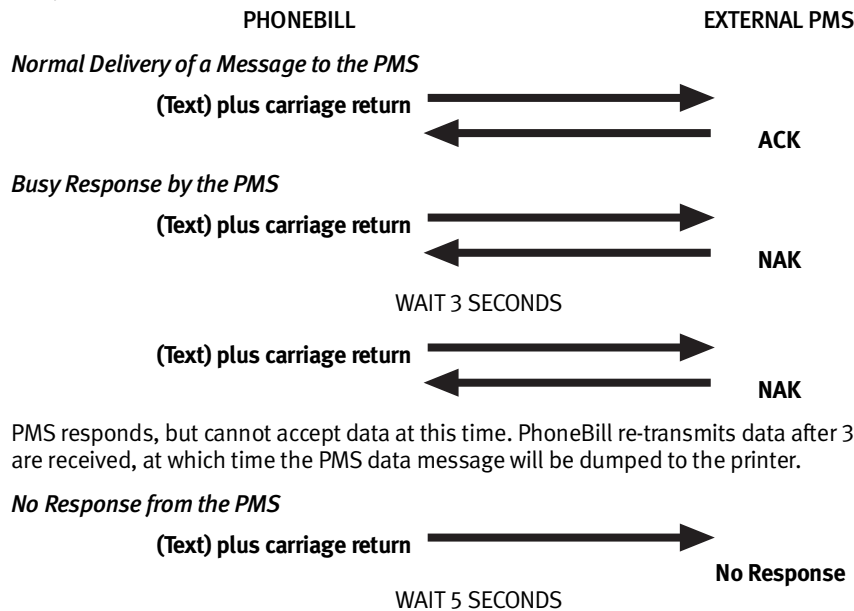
PHONEBILL

EXTERNAL PMS

*Normal Delivery of a Message to the PMS*

**(Text) plus carriage return**

**ACK**

*Busy Response by the PMS*

**(Text) plus carriage return**

**NAK**

WAIT 3 SECONDS

**(Text) plus carriage return**

**NAK**

PMS responds, but cannot accept data at this time. PhoneBill re-transmits data after 3 are received, at which time the PMS data message will be dumped to the printer.

*No Response from the PMS*

**(Text) plus carriage return**

**No Response**

WAIT 5 SECONDS